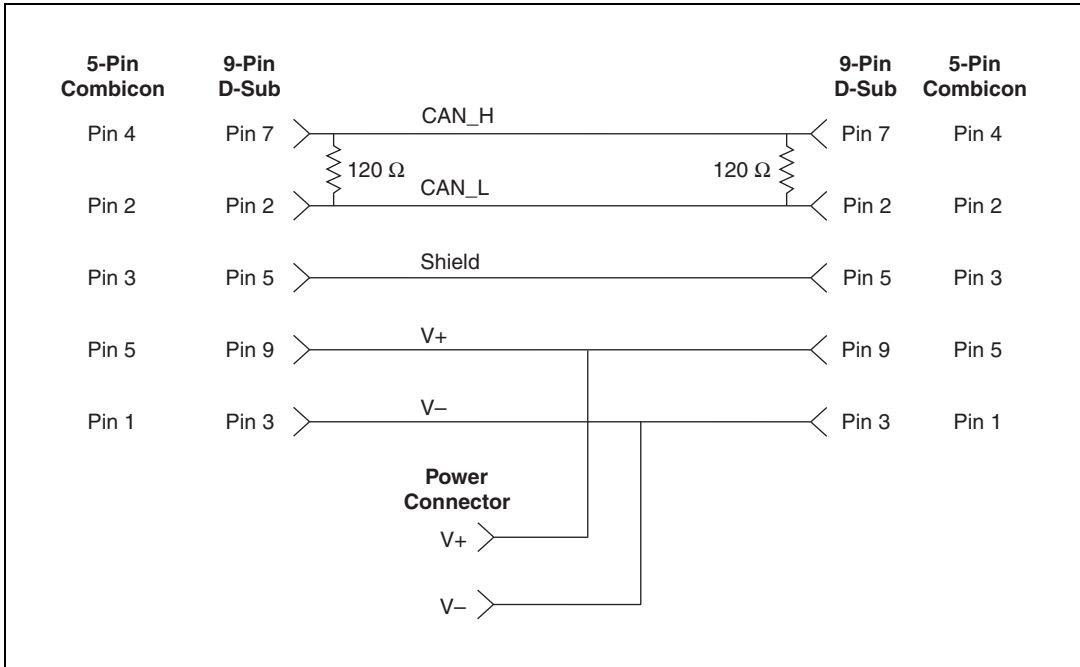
5-Pin Combicon

9-Pin D-Sub

9-Pin D-Sub

5-Pin Combicon

Pin 4 Pin 7 CAN_H Pin 7 Pin 4

120 Ω 120 Ω

Pin 2 Pin 2 CAN_L Pin 2 Pin 2

Pin 3 Pin 5 Shield Pin 5 Pin 3

Pin 5 Pin 9 V+ Pin 9 Pin 5

Pin 1 Pin 3 V– Pin 3 Pin 1

Power Connector

V+

V–